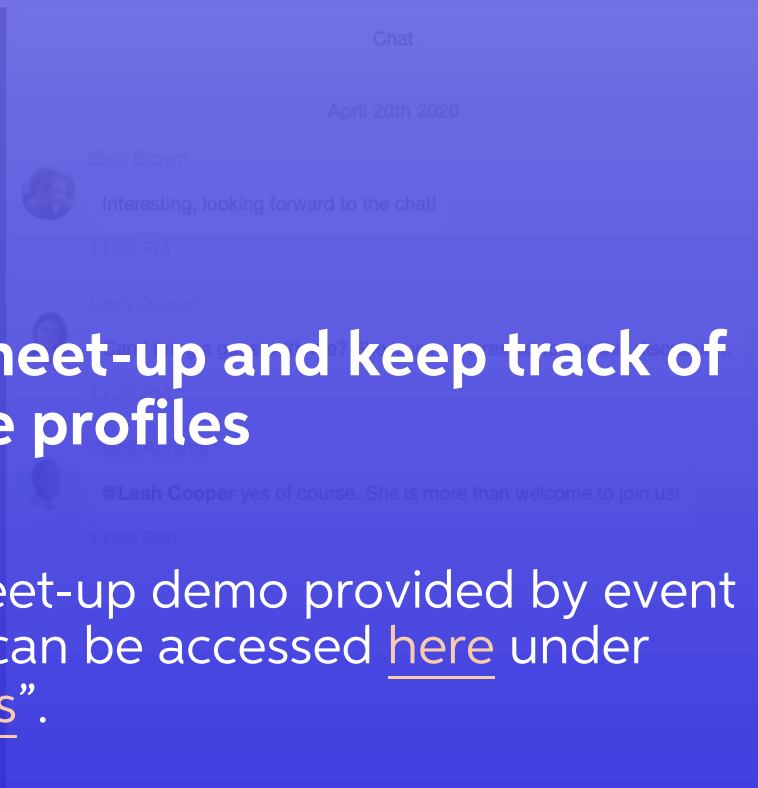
Chat

April 20th 2020

Elvis Brown

Interesting, looking forward to the chat!

11:22 PM

Leah Cooper

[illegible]

11:23 PM

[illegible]

@Leah Cooper yes of course. She is more than welcome to join us!

11:24 PM

neet-up and keep track of
e profiles

eet-up demo provided by event
can be accessed here under
s".